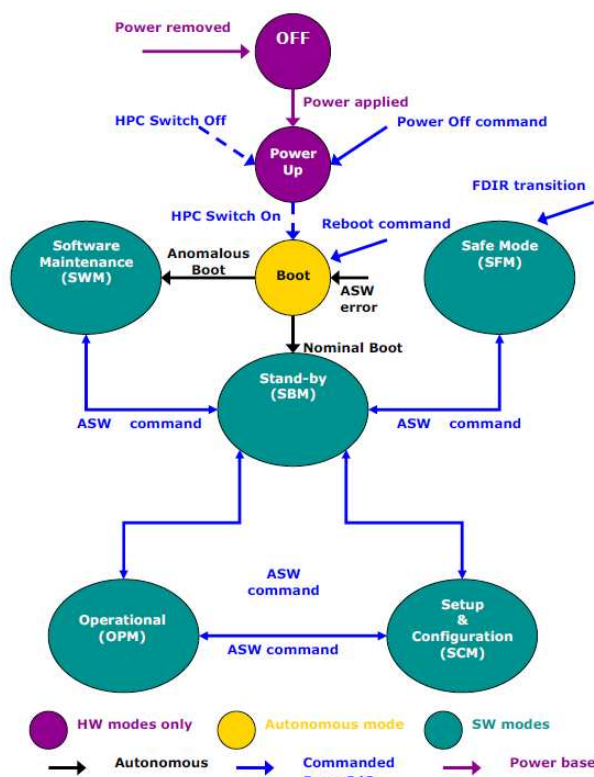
Power removed
OFF
Power applied
HPC Switch Off
Power Off command
Power Up
FDIR transition
HPC Switch On
Reboot command
Software Maintenance (SWM)
Anomalous Boot
Boot
ASW error
Safe Mode (SFM)
Nominal Boot
Stand-by (SBM)
ASW command
ASW command
ASW command
Operational (OPM)
ASW command
Setup & Configuration (SCM)
HW modes only
Autonomous mode
SW modes
Autonomous
Commanded
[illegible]
Power base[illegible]